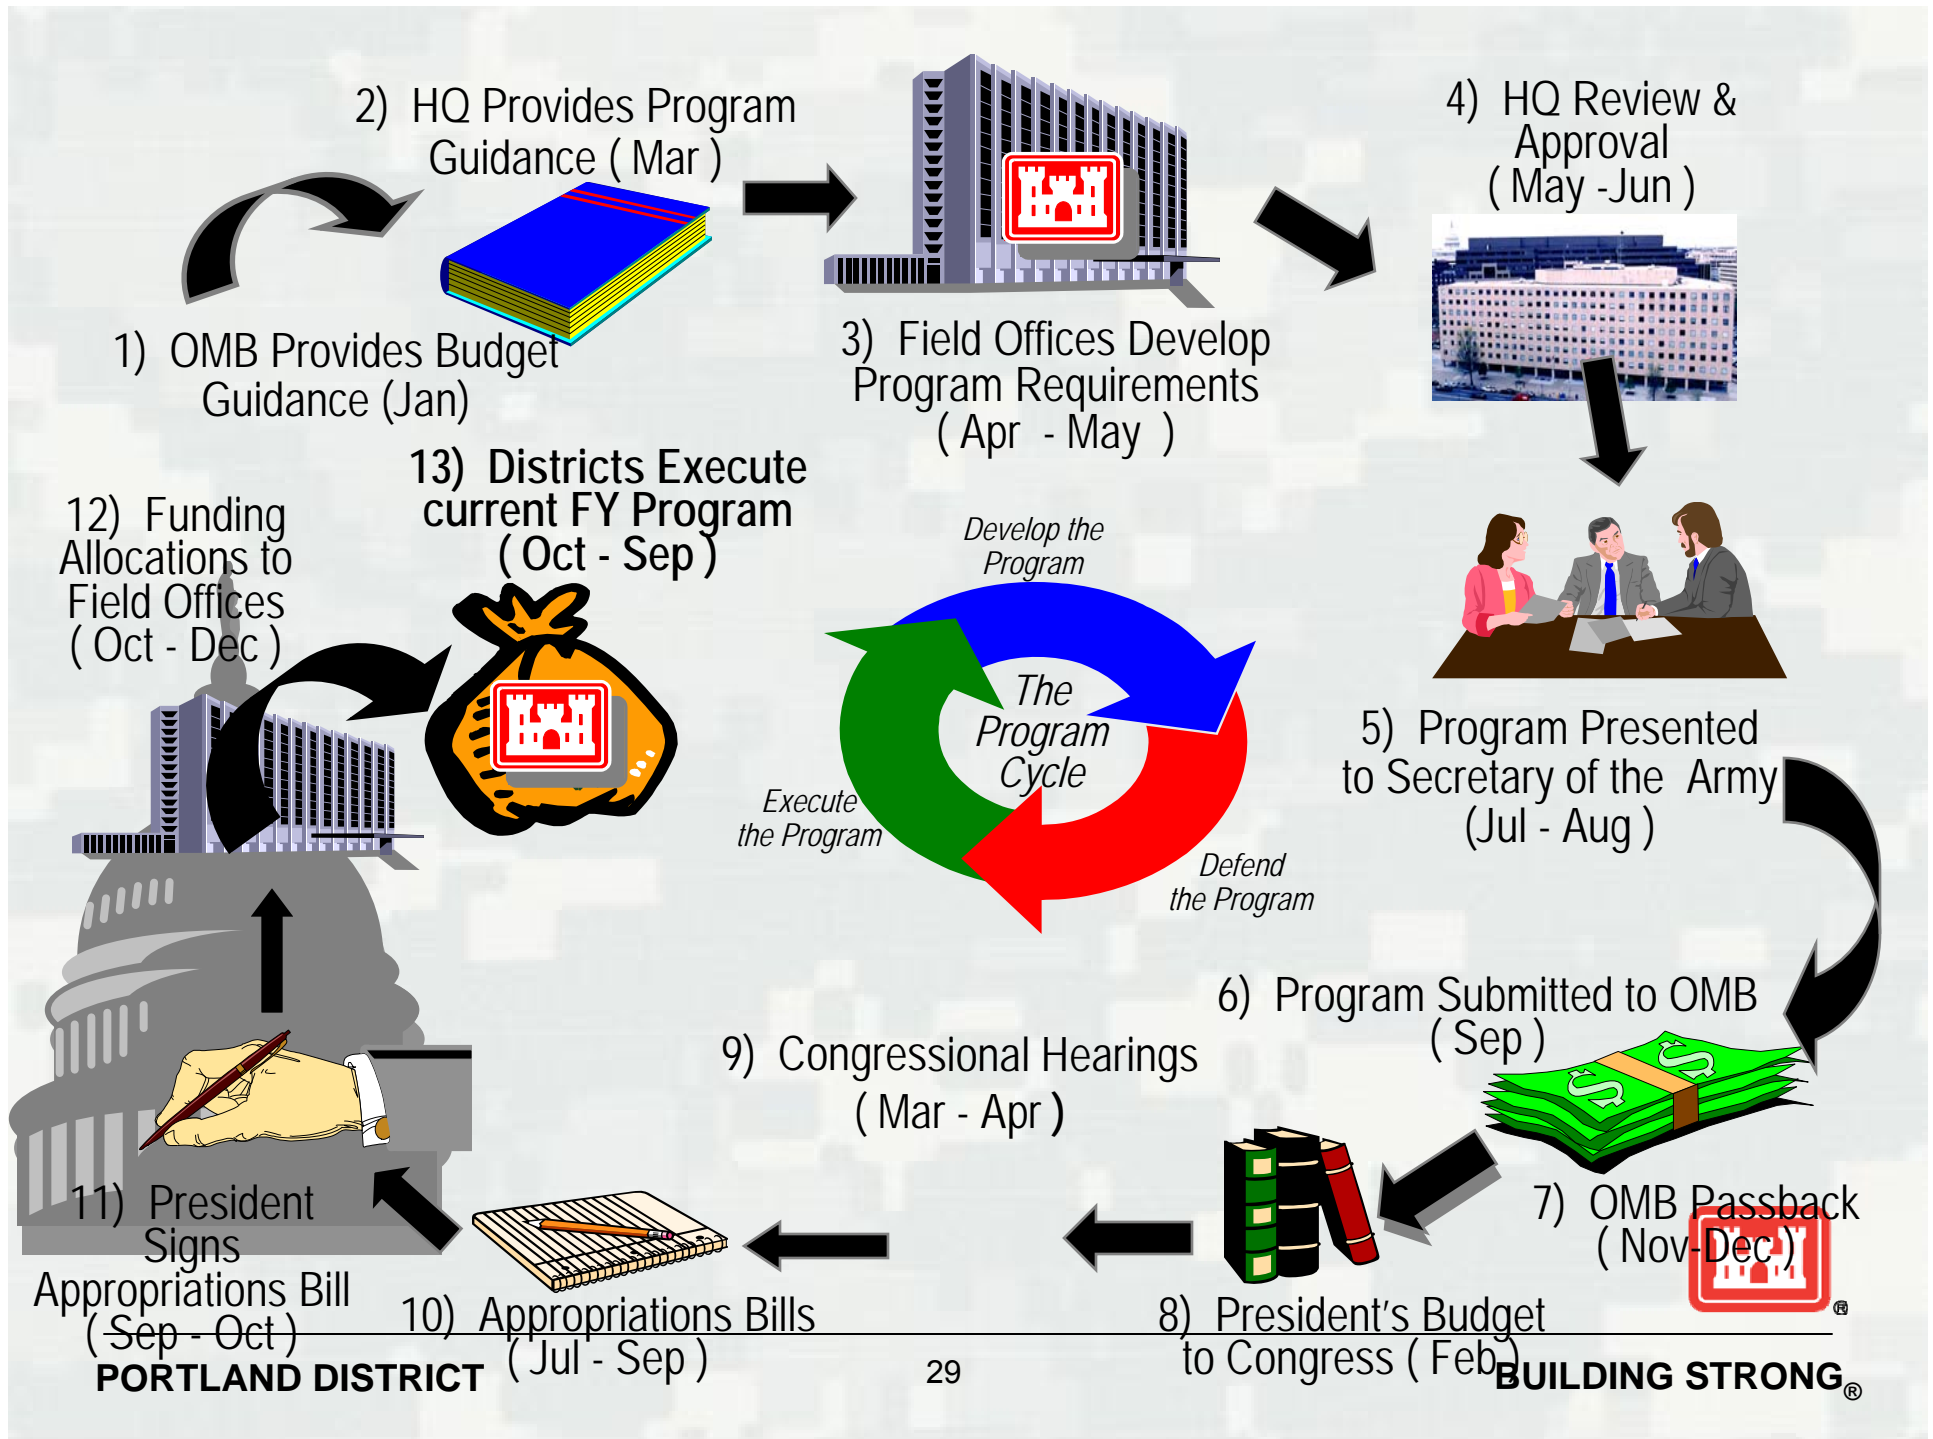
2) HQ Provides Program Guidance ( Mar )

3) Field Offices Develop Program Requirements ( Apr - May )

4) HQ Review & Approval ( May -Jun )

1) OMB Provides Budget Guidance (Jan)

13) Districts Execute current FY Program ( Oct - Sep )

12) Funding Allocations to Field Offices ( Oct - Dec )

Develop the Program

The Program Cycle

Execute the Program

Defend the Program

5) Program Presented to Secretary of the Army (Jul - Aug )

6) Program Submitted to OMB ( Sep )

9) Congressional Hearings ( Mar - Apr )

7) OMB Passback ( Nov-Dec )

11) President Signs Appropriations Bill ( Sep - Oct )

10) Appropriations Bills ( Jul - Sep )

8) President's Budget to Congress ( Feb )

PORTLAND DISTRICT

29

BUILDING STRONG®